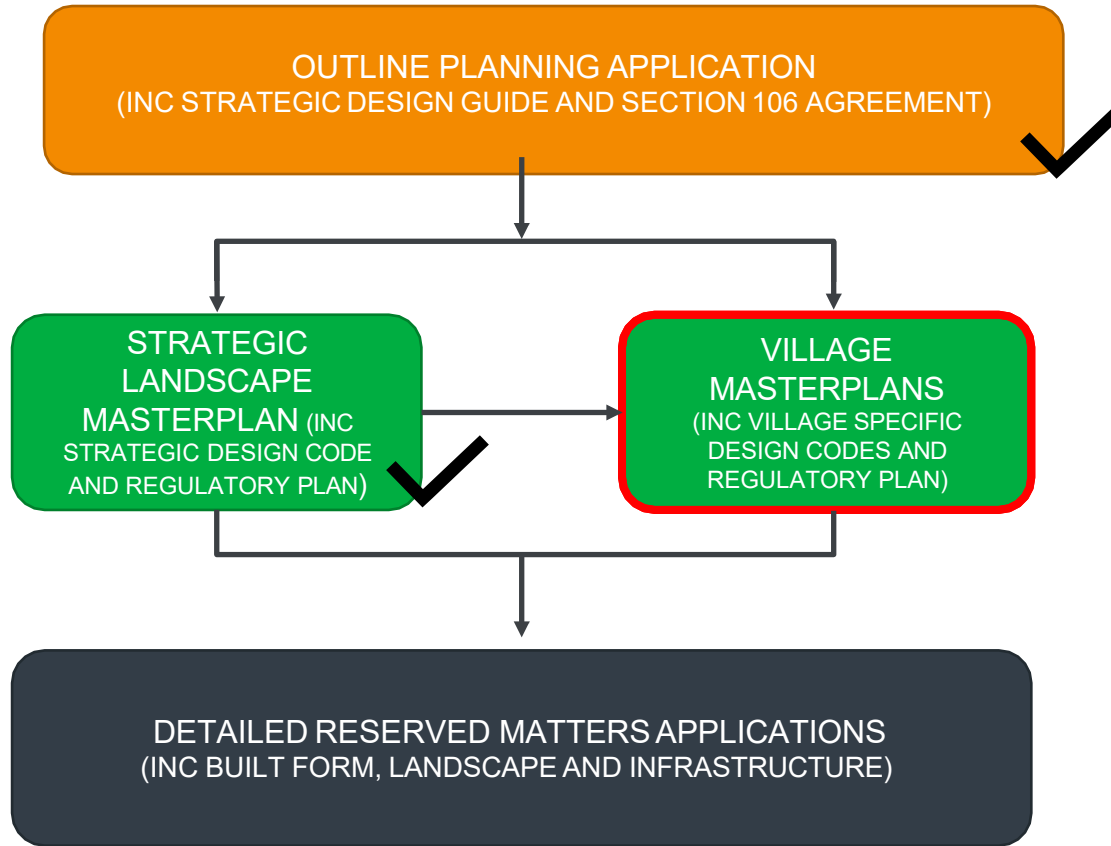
OUTLINE PLANNING APPLICATION
(INC STRATEGIC DESIGN GUIDE AND SECTION 106 AGREEMENT)

STRATEGIC LANDSCAPE MASTERPLAN (INC STRATEGIC DESIGN CODE AND REGULATORY PLAN)

VILLAGE MASTERPLANS
(INC VILLAGE SPECIFIC DESIGN CODES AND REGULATORY PLAN)

DETAILED RESERVED MATTERS APPLICATIONS
(INC BUILT FORM, LANDSCAPE AND INFRASTRUCTURE)